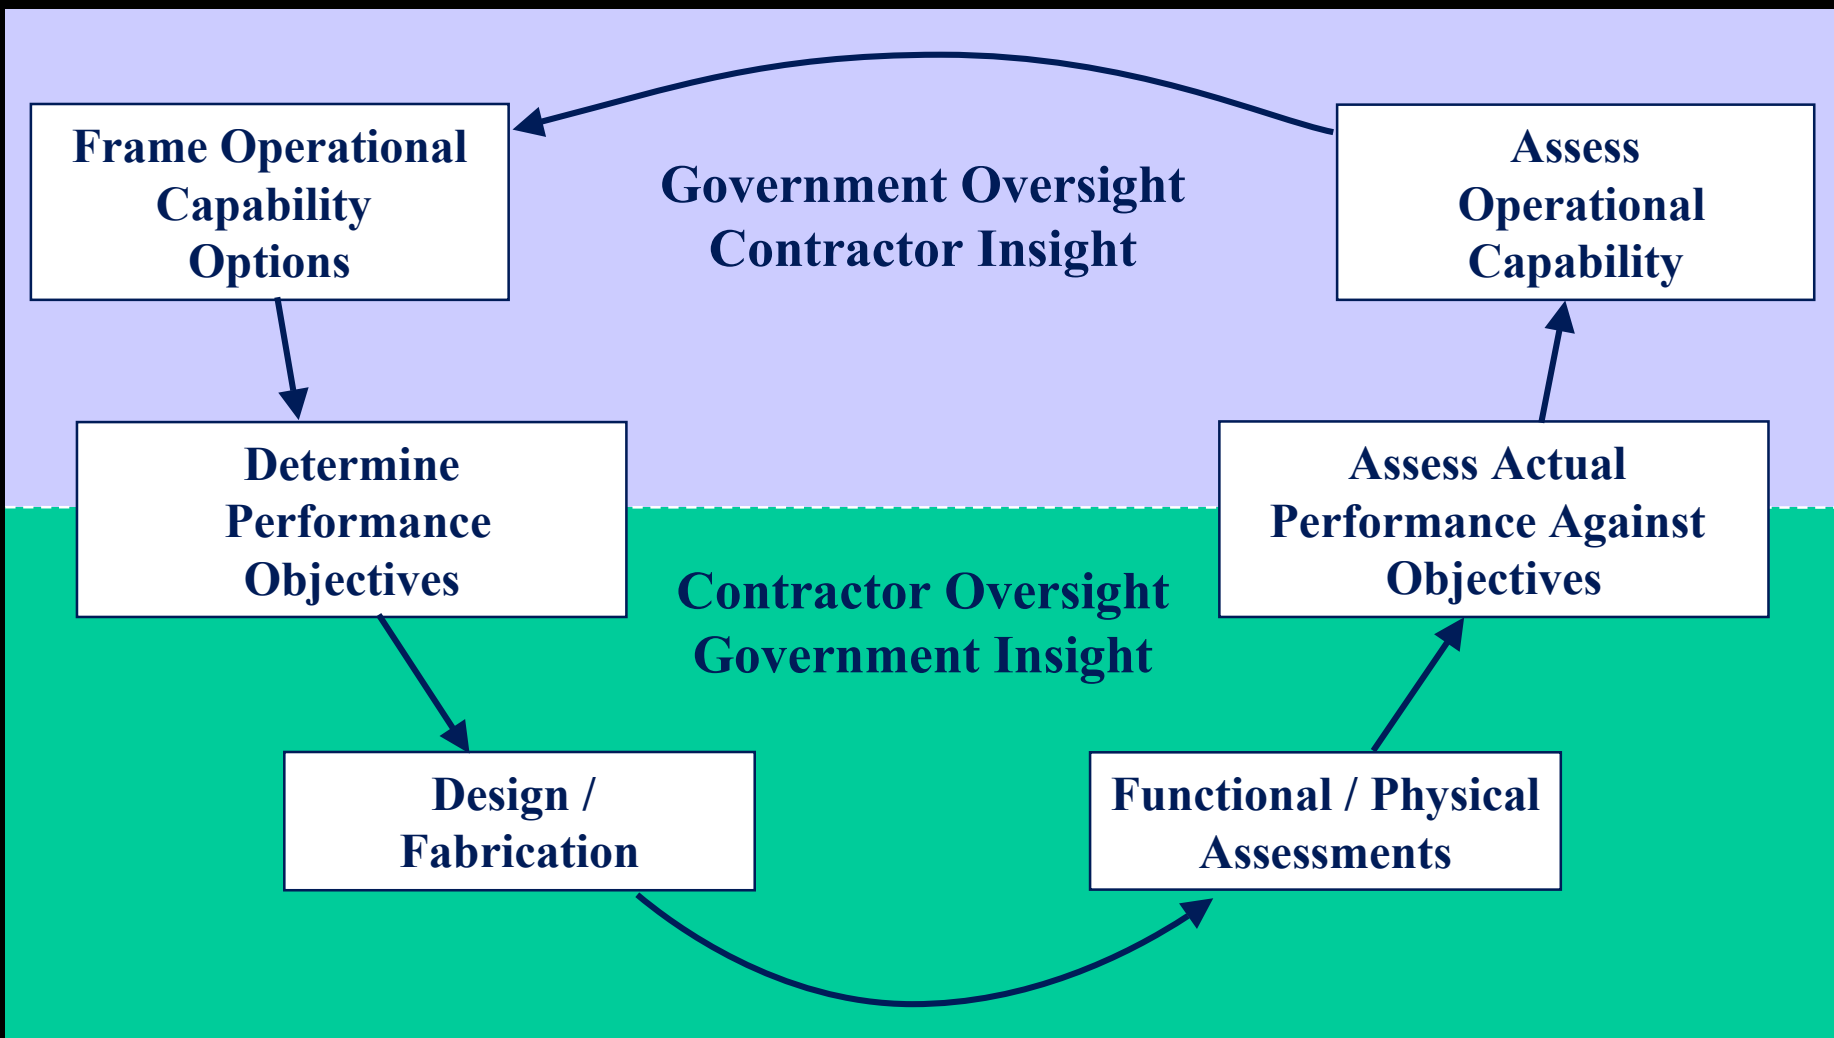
Frame Operational Capability Options

Government Oversight
Contractor Insight

Assess Operational Capability

Determine Performance Objectives

Assess Actual Performance Against Objectives

Contractor Oversight
Government Insight

Design / Fabrication

Functional / Physical Assessments